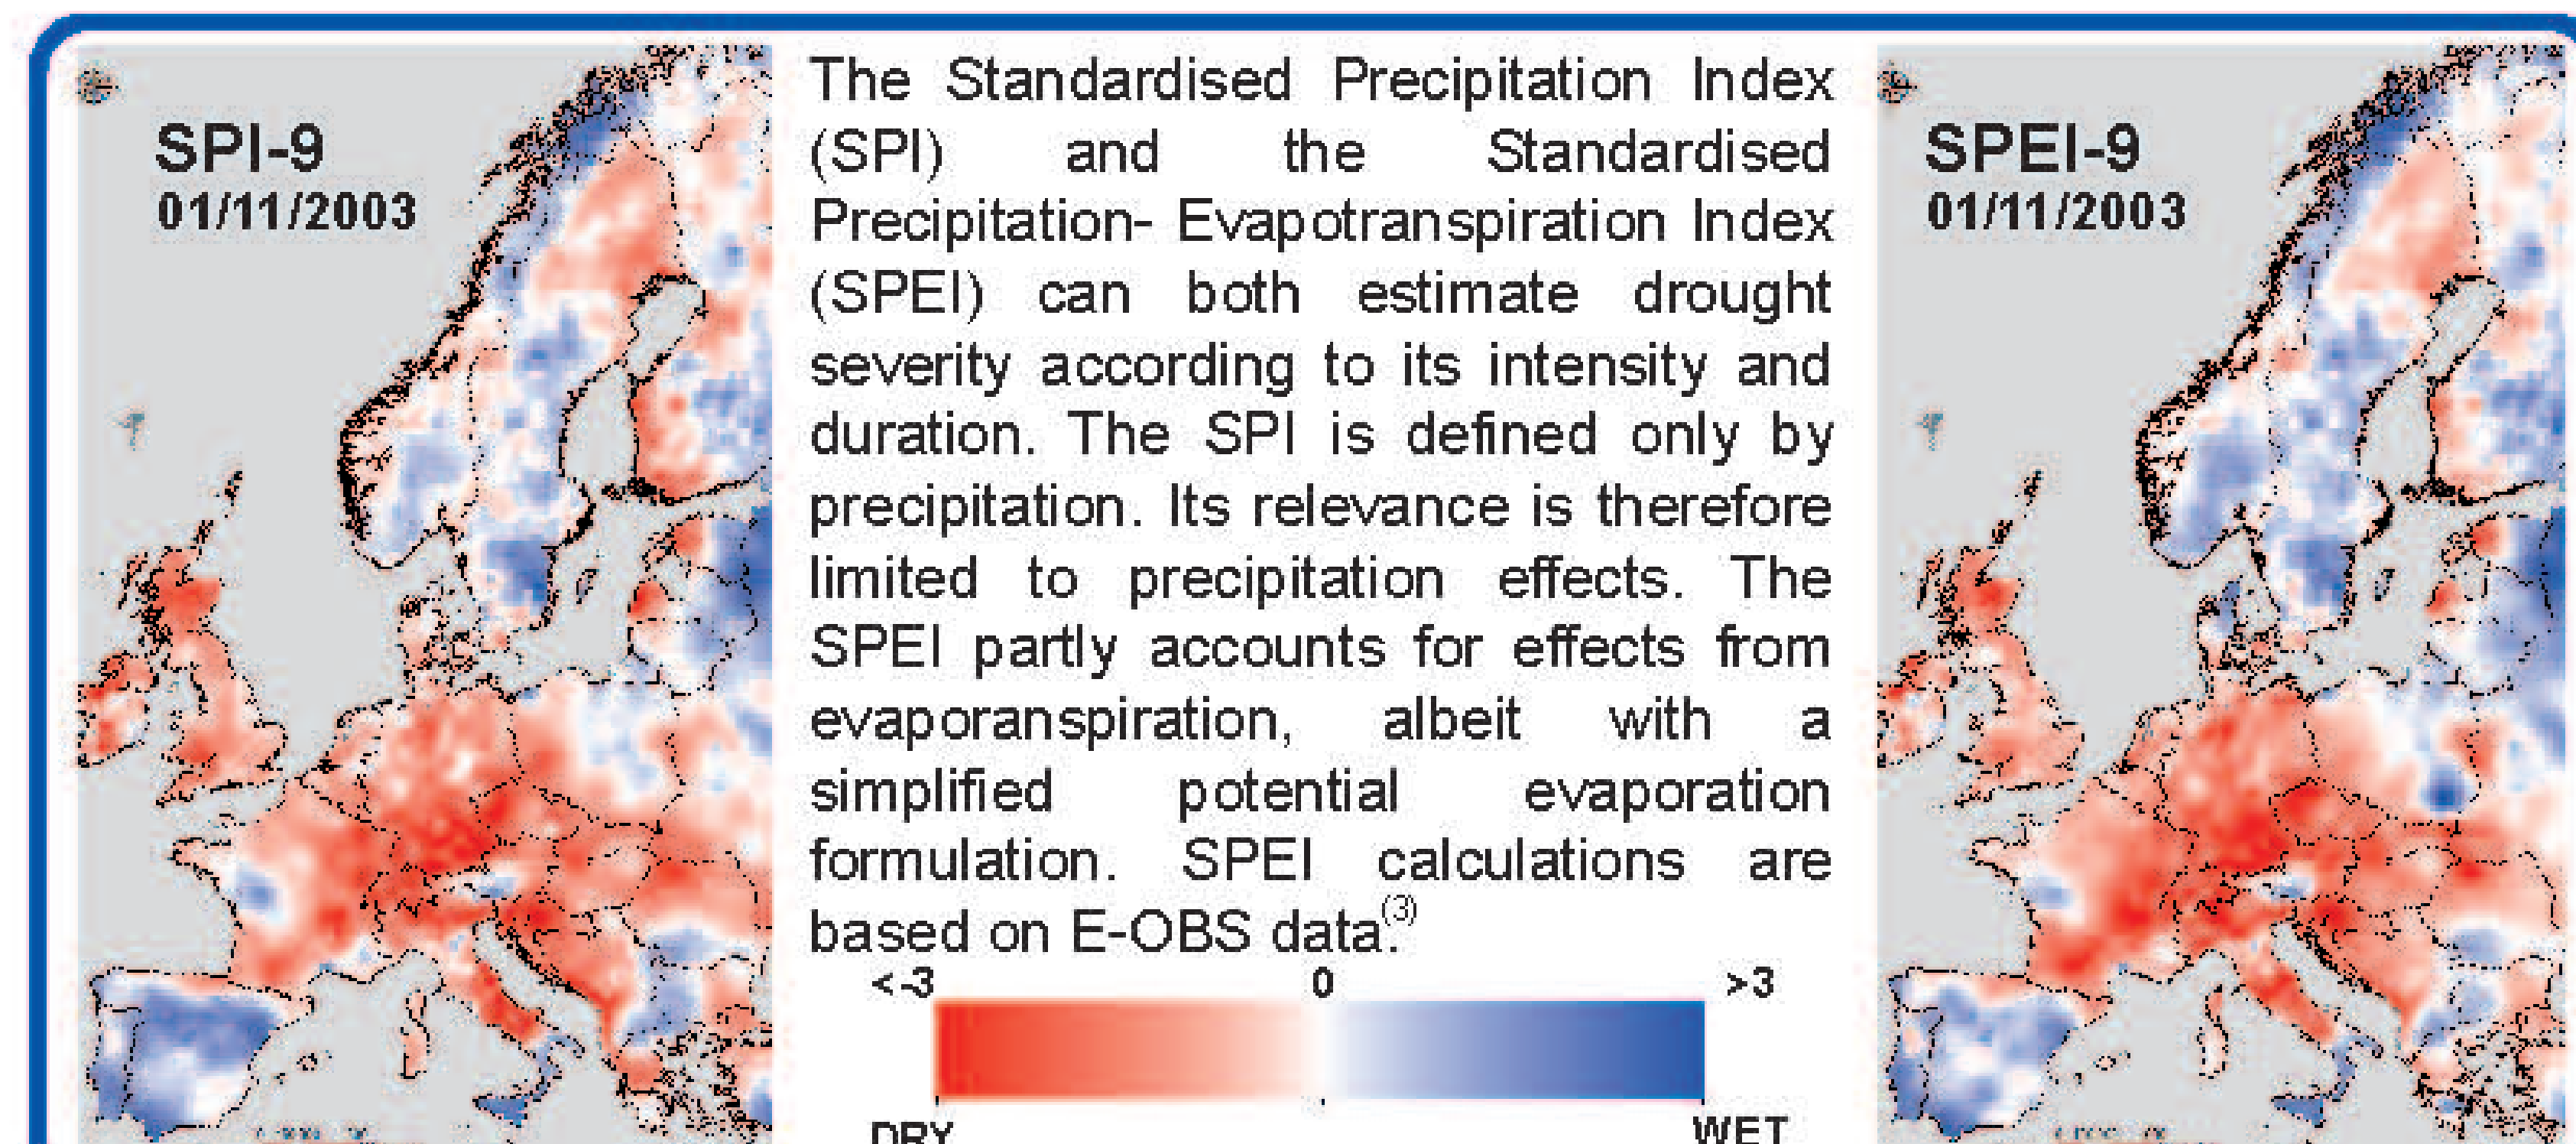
SPI-9
01/11/2003

The Standardised Precipitation Index (SPI) and the Standardised Precipitation- Evapotranspiration Index (SPEI) can both estimate drought severity according to its intensity and duration. The SPI is defined only by precipitation. Its relevance is therefore limited to precipitation effects. The SPEI partly accounts for effects from evaporanspiration, albeit with a simplified potential evaporation formulation. SPEI calculations are based on E-OBS data.$^{(3)}$

<-3
0
>3
DRY
WET

SPEI-9
01/11/2003